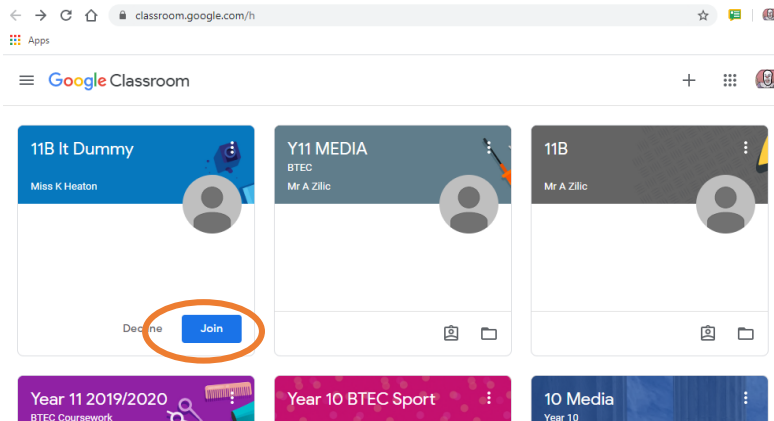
classroom.google.com/h

Apps

Google Classroom

11B It Dummy
Miss K Heaton

Decline Join

Y11 MEDIA
BTEC
Mr A Zilic

11B
Mr A Zilic

Year 11 2019/2020
BTEC Coursework

Year 10 BTEC Sport

10 Media
Year 10